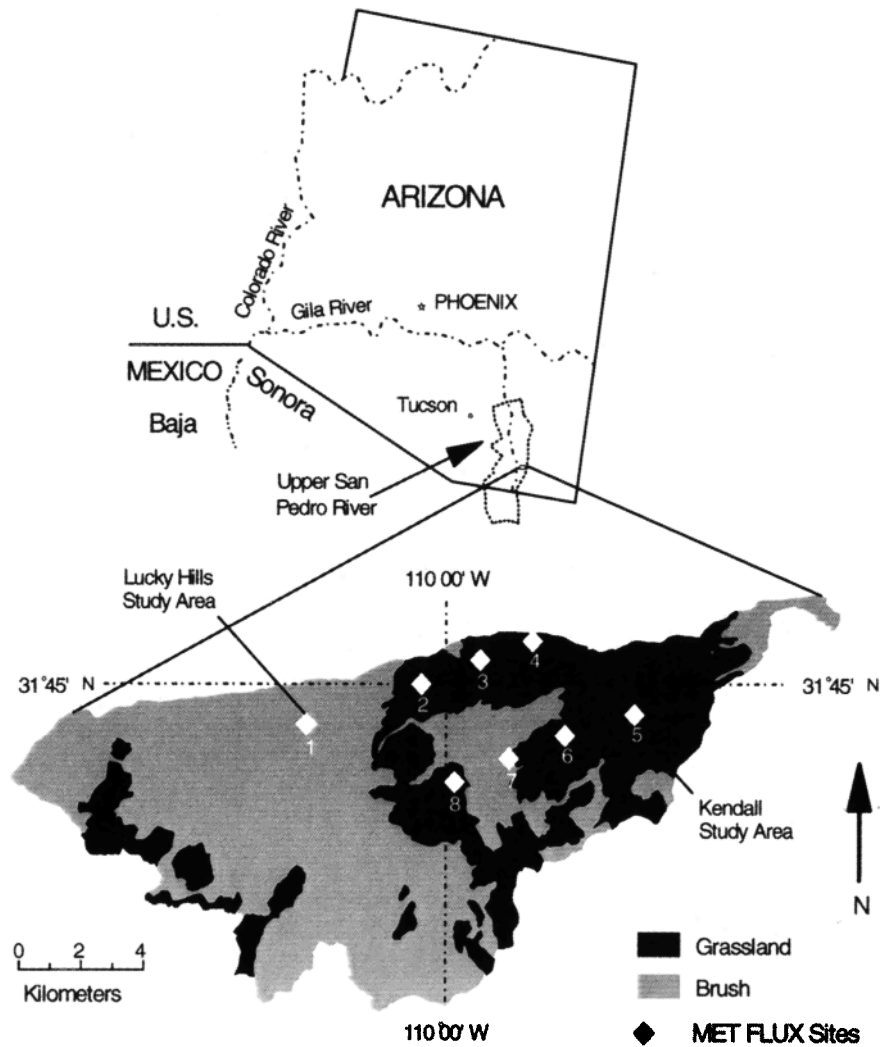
ARIZONA

Colorado River

Gila River

PHOENIX

U.S.

MEXICO

Sonora

Baja

Tucson

Upper San Pedro River

Lucky Hills Study Area

110 00' W

31°45' N

31°45' N

4

3

2

1

5

6

7

8

Kendall Study Area

N

0 2 4

Kilometers

Grassland

Brush

110 00' W

MET FLUX Sites